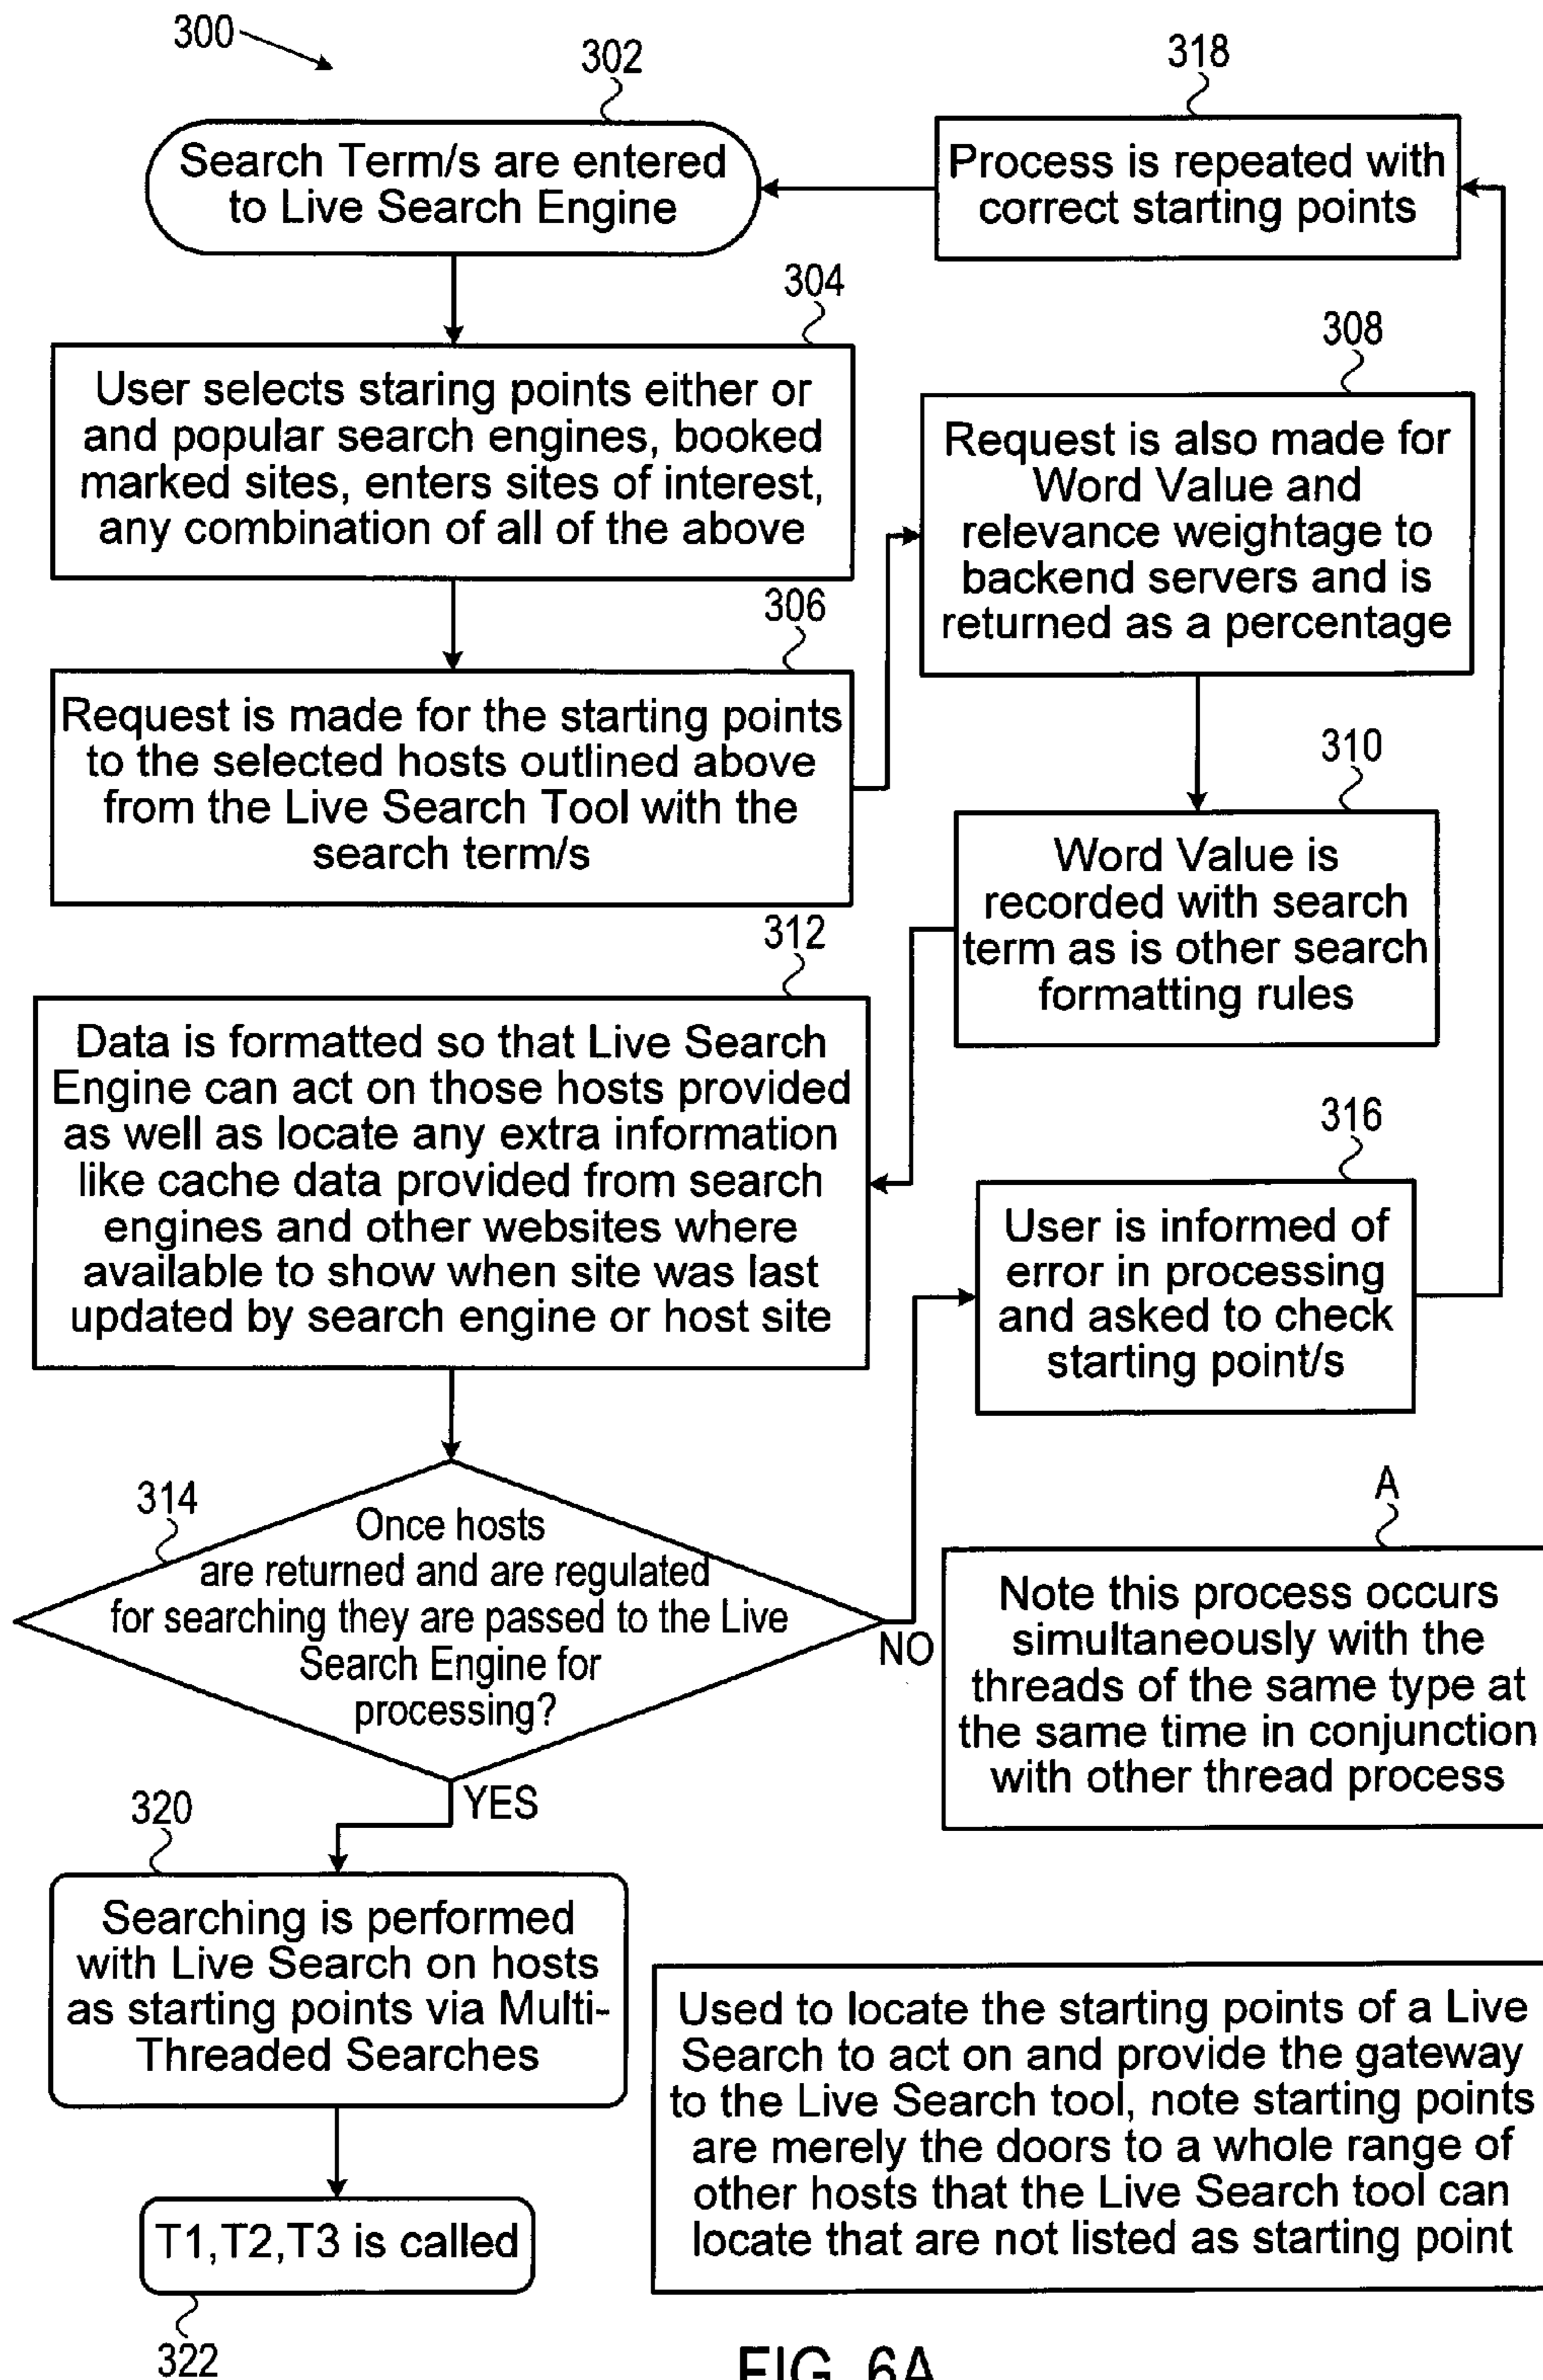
300

302

Search Term/s are entered to Live Search Engine

318

Process is repeated with correct starting points

304

User selects staring points either or and popular search engines, booked marked sites, enters sites of interest, any combination of all of the above

308

Request is also made for Word Value and relevance weightage to backend servers and is returned as a percentage

306

Request is made for the starting points to the selected hosts outlined above from the Live Search Tool with the search term/s

310

Word Value is recorded with search term as is other search formatting rules

312

Data is formatted so that Live Search Engine can act on those hosts provided as well as locate any extra information like cache data provided from search engines and other websites where available to show when site was last updated by search engine or host site

316

User is informed of error in processing and asked to check starting point/s

314

Once hosts are returned and are regulated for searching they are passed to the Live Search Engine for processing?

NO

A

Note this process occurs simultaneously with the threads of the same type at the same time in conjunction with other thread process

YES

320

Searching is performed with Live Search on hosts as starting points via Multi-Threaded Searches

Used to locate the starting points of a Live Search to act on and provide the gateway to the Live Search tool, note starting points are merely the doors to a whole range of other hosts that the Live Search tool can locate that are not listed as starting point

T1,T2,T3 is called

322

FIG. 6A